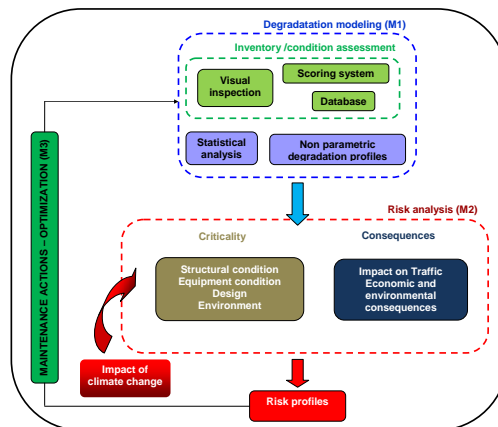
Degradatation modeling (M1)

Inventory /condition assessment

Visual inspection

Scoring system

Database

Statistical analysis

Non parametric degradation profiles

MAINTENANCE ACTIONS – OPTIMIZATION (M3)

Risk analysis (M2)

Criticality

Consequences

Structural condition
Equipment condition
Design
Environment

Impact on Traffic
Economic and environmental consequences

Impact of climate change

Risk profiles